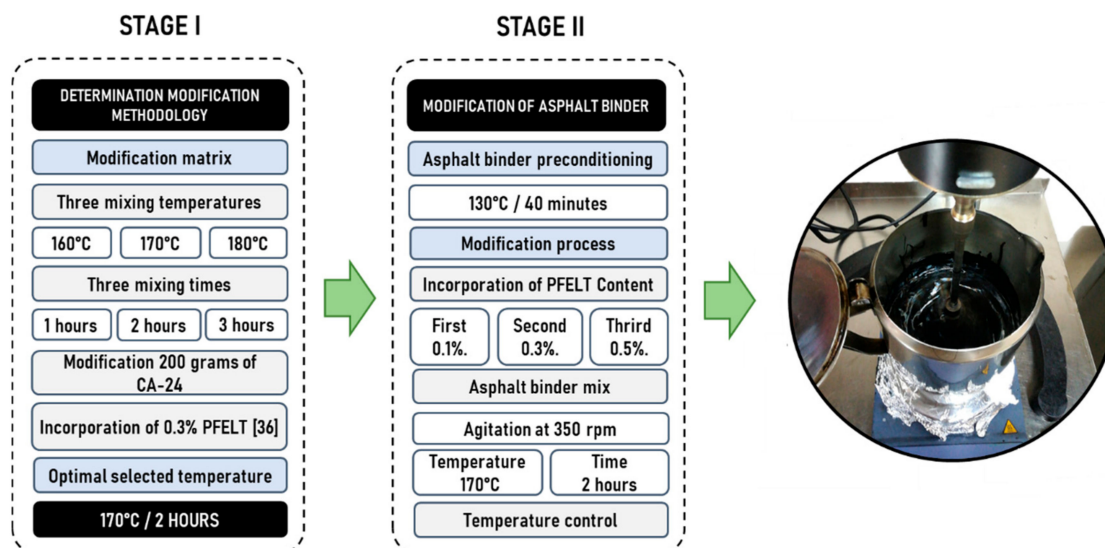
STAGE I

DETERMINATION MODIFICATION METHODOLOGY

Modification matrix

Three mixing temperatures

160°C

170°C

180°C

Three mixing times

1 hours

2 hours

3 hours

Modification 200 grams of CA-24

Incorporation of 0.3% PFELT [36]

Optimal selected temperature

170°C / 2 HOURS

STAGE II

MODIFICATION OF ASPHALT BINDER

Asphalt binder preconditioning

130°C / 40 minutes

Modification process

Incorporation of PFELT Content

First 0.1%.

Second 0.3%.

Thrird 0.5%.

Asphalt binder mix

Agitation at 350 rpm

Temperature 170°C

Time 2 hours

Temperature control